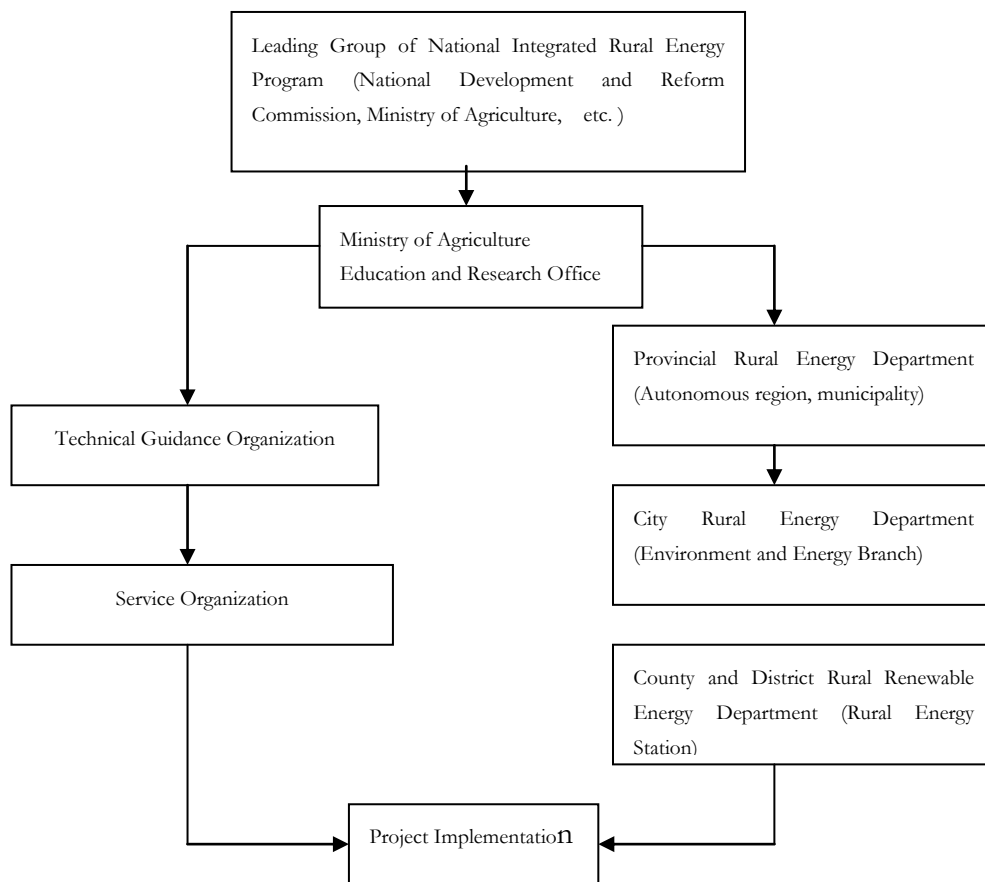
Leading Group of National Integrated Rural Energy Program (National Development and Reform Commission, Ministry of Agriculture, etc. )

Ministry of Agriculture
Education and Research Office

Provincial Rural Energy Department (Autonomous region, municipality)

Technical Guidance Organization

City Rural Energy Department (Environment and Energy Branch)

Service Organization

County and District Rural Renewable Energy Department (Rural Energy Station)

Project Implementation